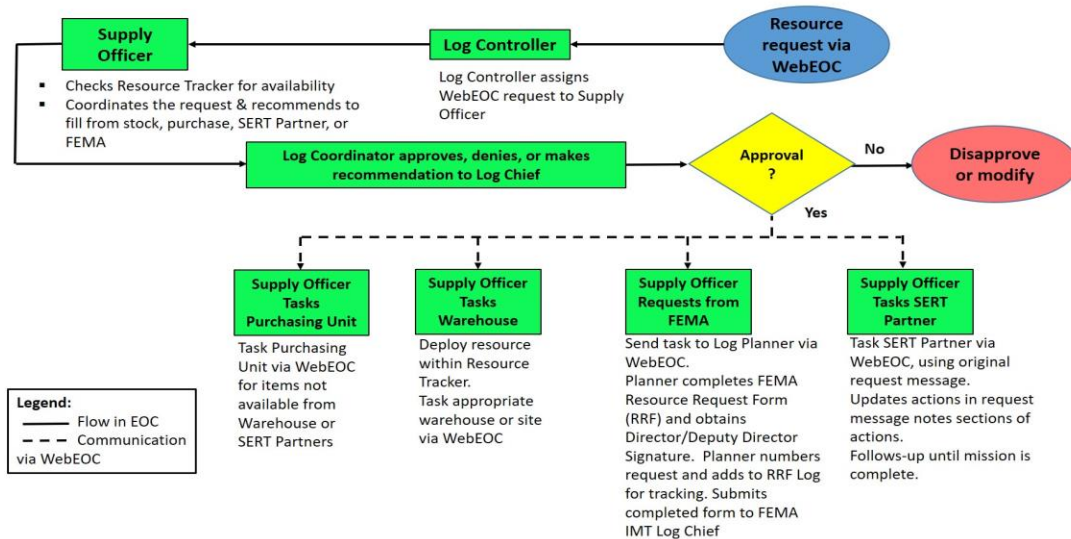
Resource request via WebEOC

Log Controller

Log Controller assigns WebEOC request to Supply Officer

Supply Officer

- Checks Resource Tracker for availability
- Coordinates the request & recommends to fill from stock, purchase, SERT Partner, or FEMA

Log Coordinator approves, denies, or makes recommendation to Log Chief

Approval ?

No

Disapprove or modify

Yes

Supply Officer Tasks Purchasing Unit

Task Purchasing Unit via WebEOC for items not available from Warehouse or SERT Partners

Supply Officer Tasks Warehouse

Deploy resource within Resource Tracker.
Task appropriate warehouse or site via WebEOC

Supply Officer Requests from FEMA

Send task to Log Planner via WebEOC.
Planner completes FEMA Resource Request Form (RRF) and obtains Director/Deputy Director Signature. Planner numbers request and adds to RRF Log for tracking. Submits completed form to FEMA IMT Log Chief

Supply Officer Tasks SERT Partner

Task SERT Partner via WebEOC, using original request message.
Updates actions in request message notes sections of actions.
Follows-up until mission is complete.

Legend:
Flow in EOC
Communication via WebEOC